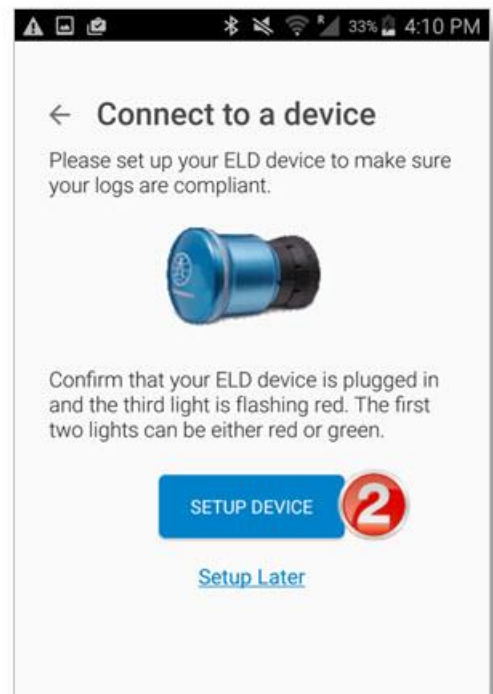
33% 4:10 PM

← Connect to a device

Please set up your ELD device to make sure your logs are compliant.

Confirm that your ELD device is plugged in and the third light is flashing red. The first two lights can be either red or green.

SETUP DEVICE

2

Setup Later